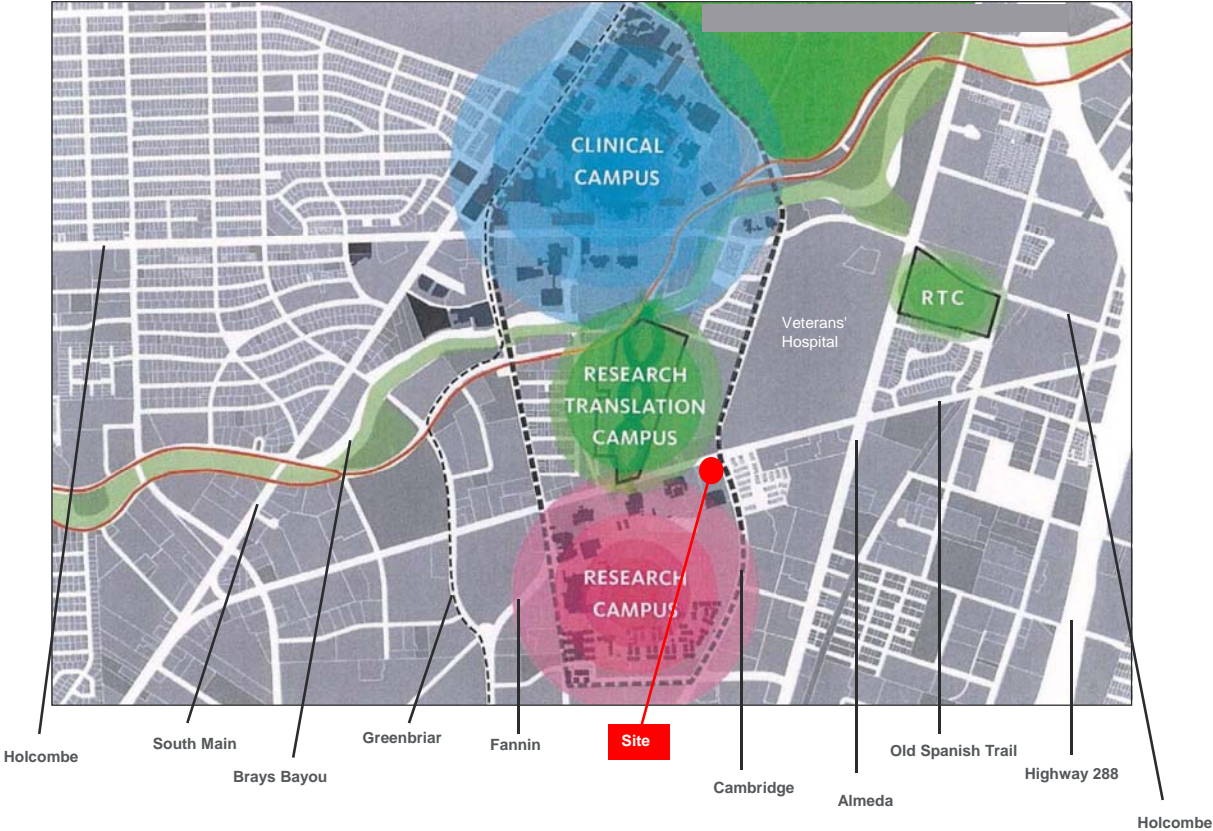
CLINICAL CAMPUS

RTC

Veterans' Hospital

RESEARCH TRANSLATION CAMPUS

RESEARCH CAMPUS

Holcombe

South Main

Brays Bayou

Greenbriar

Fannin

Site

Cambridge

Almeda

Old Spanish Trail

Highway 288

Holcombe